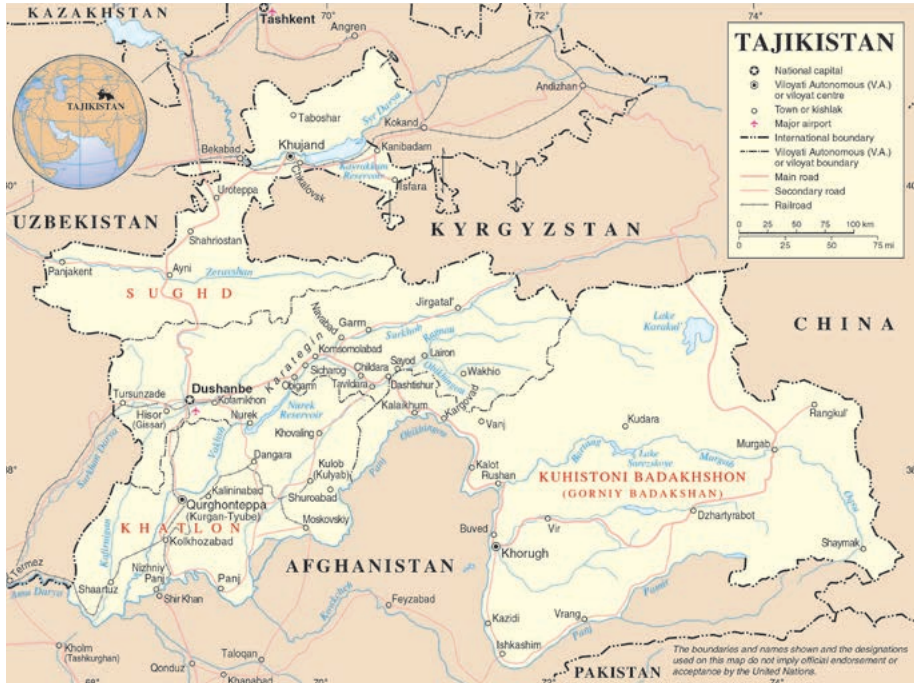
KAZAKHSTAN
Tashkent
70°
Angren
72°
74°
TAJIKISTAN
TAJIKISTAN
National capital
Viloyati Autonomous (V.A.) or viloyat centre
Town or kishlak
Major airport
International boundary
Viloyati Autonomous (V.A.) or viloyat boundary
Main road
Secondary road
Railroad
0 25 50 75 100 km
0 25 50 75 mi
Andizhan
Taboshar
Syr Darya
Kokand
Bekabad
Khujand
Kanibadam
Chkalovsk
Kayrakkum Reservoir
Isfara
40°
40°
Uroteppa
UZBEKISTAN
KYRGYZSTAN
Shahriostan
Panjakent
Ayni
Zeravshan
SUGHD
Jirgatal'
Garm
Navabad
Surkhob
Komsomolabad
Lake Karakul'
CHINA
Karategin
Sicharog
Childara
Sayod
Lairon
Wakhio
Tursunzade
Dushanbe
Obigarm
Tavildara
Dashtishur
Kofarnikhon
Hisor (Gissar)
Nurek
Nurek Reservoir
Kalaikhum
Karagoad
Vanj
Kudara
Rangkul'
Khovaling
Vakhsh
Murgab
Dangara
Kulob (Kulyab)
Kalot
Rushan
Lake Sarezskoye
KUHISTONI BADAKHSHON
(GORNIY BADAKSHAN)
38°
Kalininabad
Qurghonteppa (Kurgan-Tyube)
Shuroabad
Moskovskiy
Dzhartyrabot
KHATLON
Buved
Vir
Kolkhozabad
Khorugh
Shaymak
Termez
Nizhniy Panj
Panj
AFGHANISTAN
Shaartuz
Shir Khan
Amu Darya
Feyzabad
Kazidi
Vrang
Kholm (Tashkurghan)
Ishkashim
Taloqan
Qonduz
Khanabad
PAKISTAN
The boundaries and names shown and the designations used on this map do not imply official endorsement or acceptance by the United Nations.